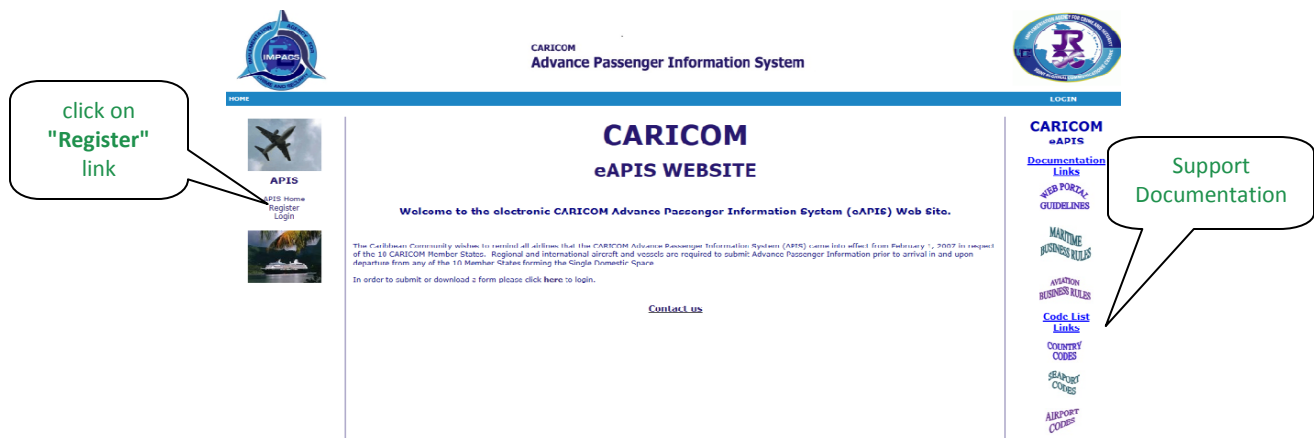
IMPACS

CARICOM
Advance Passenger Information System

HOME

LOGIN

click on "Register" link

APIS

APIS Home
Register
Login

CARICOM
eAPIS WEBSITE

Welcome to the electronic CARICOM Advance Passenger Information System (eAPIS) Web Site.

The Caribbean Community wishes to remind all airlines that the CARICOM Advance Passenger Information System (APIS) came into effect from February 1, 2007 in respect of the 10 CARICOM Member States. Regional and international aircraft and vessels are required to submit Advance Passenger Information prior to arrival in and upon departure from any of the 10 Member States forming the Single Domestic Space.

In order to submit or download a form please click here to login.

Contact us

CARICOM
eAPIS

Documentation Links

WEB PORTAL GUIDELINES

MARITIME BUSINESS RULES

AVIATION BUSINESS RULES

Code List Links

COUNTRY CODES

SEAPORT CODES

AIRPORT CODES

Support Documentation